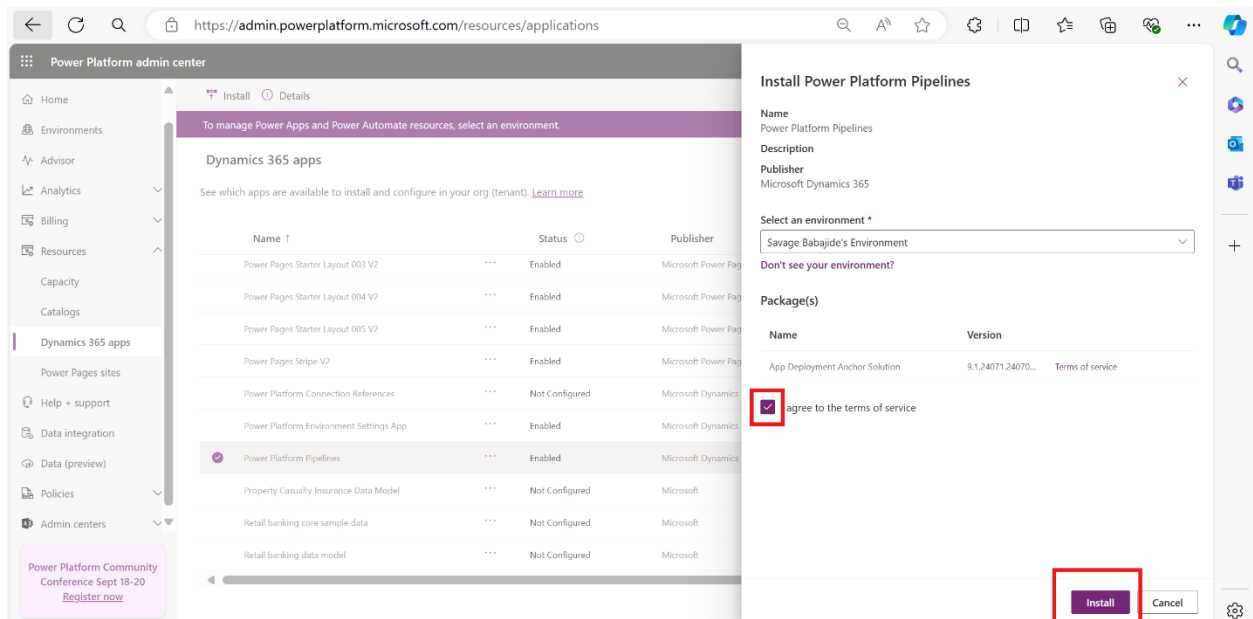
https://admin.powerplatform.microsoft.com/resources/applications

Power Platform admin center

Home
Environments
Advisor
Analytics
Billing
Resources
Capacity
Catalogs
Dynamics 365 apps
Power Pages sites
Help + support
Data integration
Data (preview)
Policies
Admin centers

Power Platform Community Conference Sept 18-20
Register now

Install Details

To manage Power Apps and Power Automate resources, select an environment.

Dynamics 365 apps

See which apps are available to install and configure in your org (tenant). Learn more

| Name ↑ | | Status | Publisher |
|---|---|---|---|
| Power Pages Starter Layout 003 V2 | ··· | Enabled | Microsoft Power Pag |
| Power Pages Starter Layout 004 V2 | ··· | Enabled | Microsoft Power Pag |
| Power Pages Starter Layout 005 V2 | ··· | Enabled | Microsoft Power Pag |
| Power Pages Stripe V2 | ··· | Enabled | Microsoft Power Pag |
| Power Platform Connection References | ··· | Not Configured | Microsoft Dynamics |
| Power Platform Environment Settings App | ··· | Enabled | Microsoft Dynamics |
| Power Platform Pipelines | ··· | Enabled | Microsoft Dynamics |
| Property Casualty Insurance Data Model | ··· | Not Configured | Microsoft |
| Retail banking core sample data | ··· | Not Configured | Microsoft |
| Retail banking data model | ··· | Not Configured | Microsoft |

Install Power Platform Pipelines

Name
Power Platform Pipelines
Description
Publisher
Microsoft Dynamics 365

Select an environment *
Savage Babajide's Environment
Don't see your environment?

Package(s)

| Name | Version | |
|---|---|---|
| App Deployment Anchor Solution | 9.1.24071.24070... | Terms of service |

I agree to the terms of service

Install
Cancel